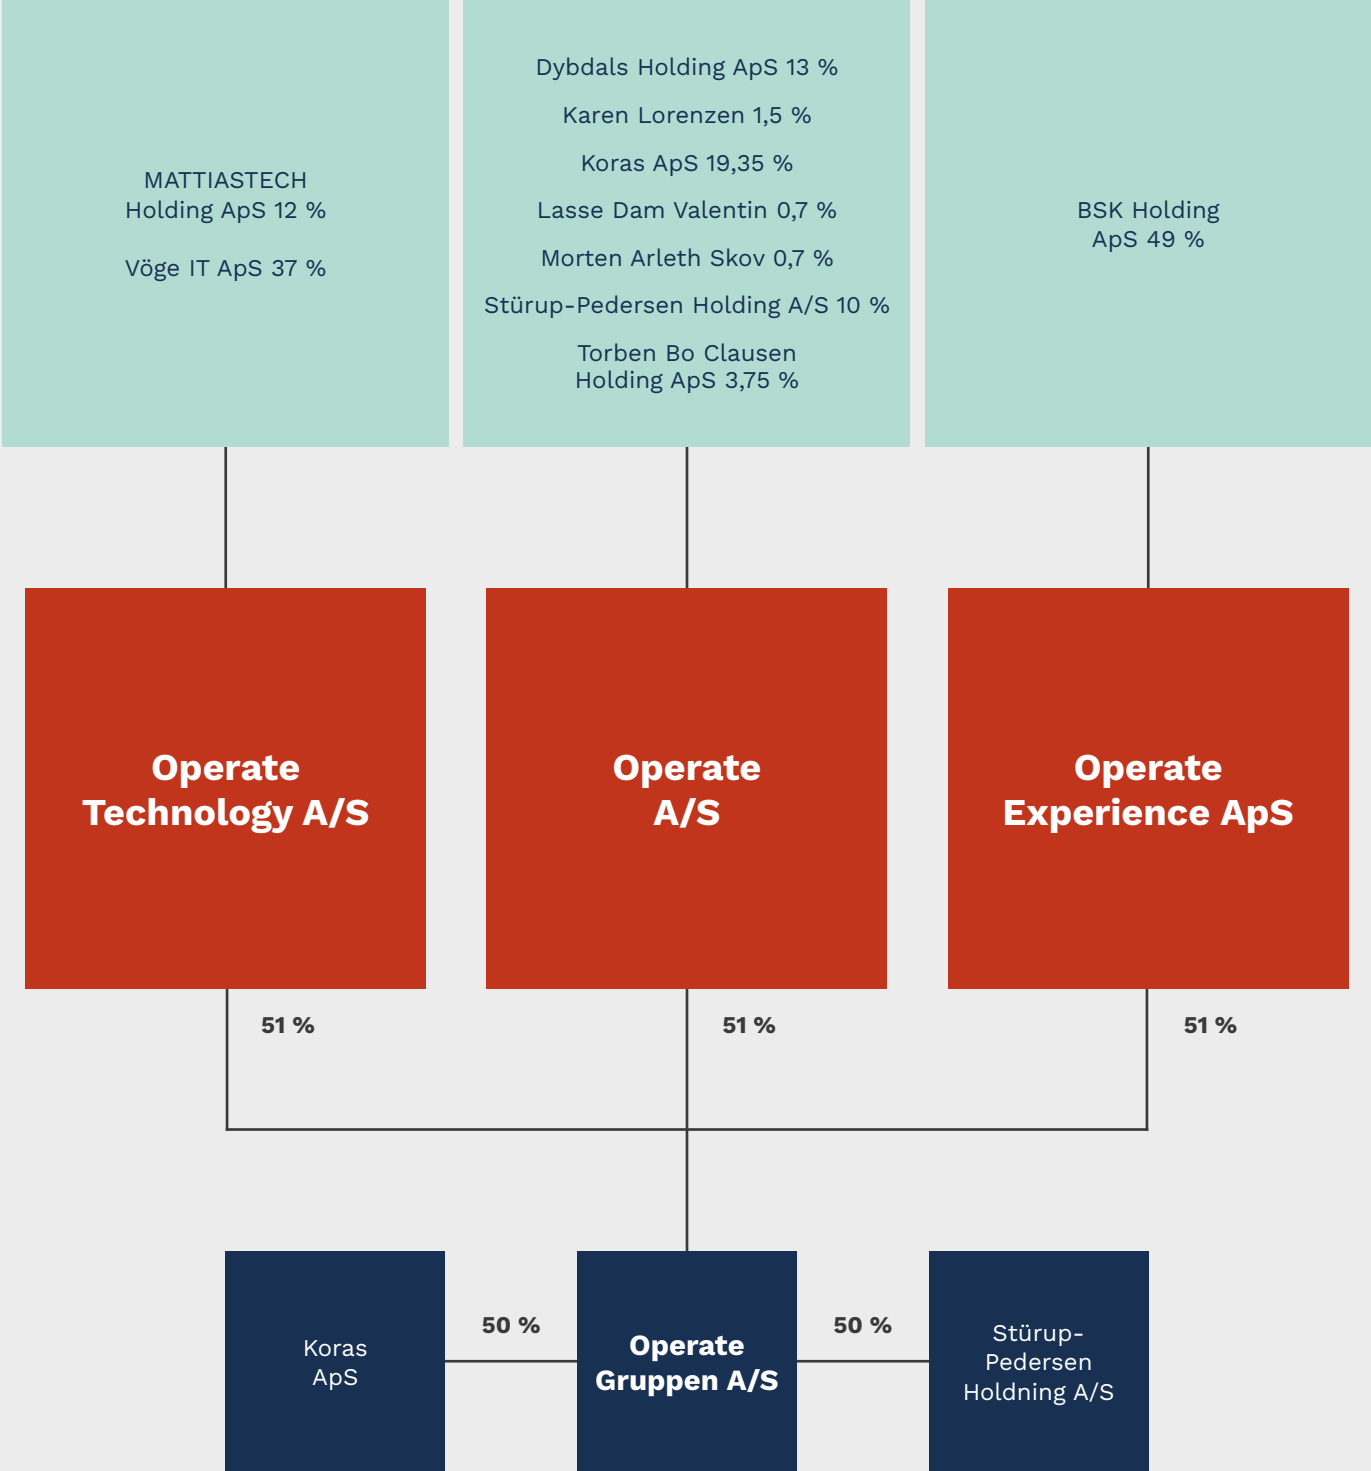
MATTIASTECH Holding ApS 12 %

Vöge IT ApS 37 %

Dybdals Holding ApS 13 %

Karen Lorenzen 1,5 %

Koras ApS 19,35 %

Lasse Dam Valentin 0,7 %

Morten Arleth Skov 0,7 %

Stürup-Pedersen Holding A/S 10 %

Torben Bo Clausen Holding ApS 3,75 %

BSK Holding ApS 49 %

Operate Technology A/S

Operate A/S

Operate Experience ApS

51 %

51 %

51 %

Koras ApS

50 %

Operate Gruppen A/S

50 %

Stürup-Pedersen Holdning A/S